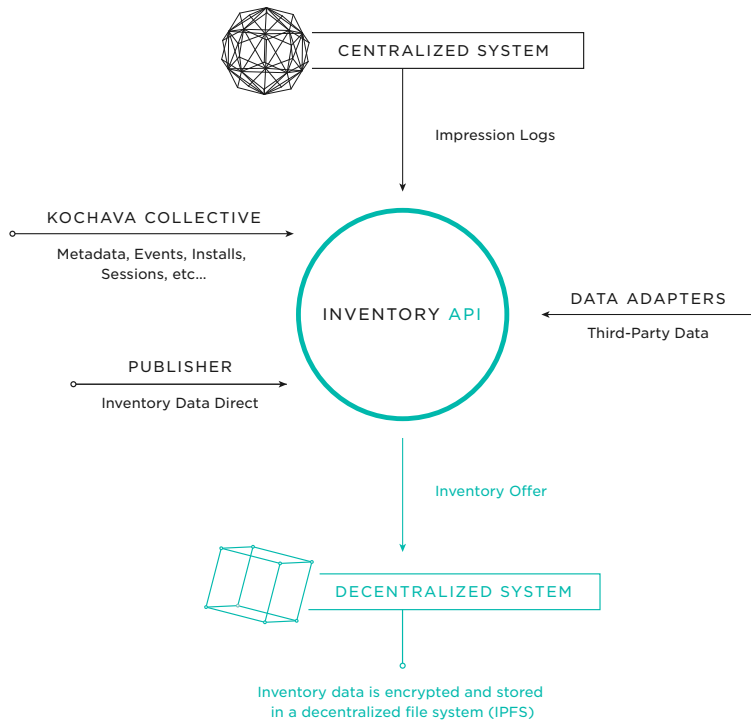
CENTRALIZED SYSTEM

Impression Logs

KOCHAVA COLLECTIVE

Metadata, Events, Installs, Sessions, etc...

INVENTORY API

DATA ADAPTERS

Third-Party Data

PUBLISHER

Inventory Data Direct

Inventory Offer

DECENTRALIZED SYSTEM

Inventory data is encrypted and stored in a decentralized file system (IPFS)